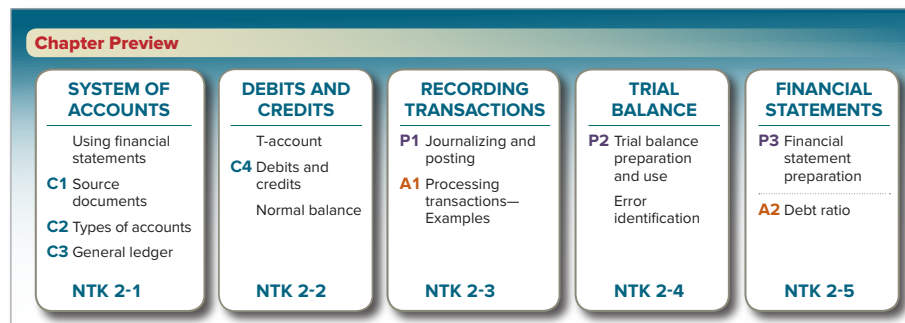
Chapter Preview

SYSTEM OF ACCOUNTS

Using financial statements

C1 Source documents

C2 Types of accounts

C3 General ledger

NTK 2-1

DEBITS AND CREDITS

T-account

C4 Debits and credits

Normal balance

NTK 2-2

RECORDING TRANSACTIONS

P1 Journalizing and posting

A1 Processing transactions—Examples

NTK 2-3

TRIAL BALANCE

P2 Trial balance preparation and use

Error identification

NTK 2-4

FINANCIAL STATEMENTS

P3 Financial statement preparation

A2 Debt ratio

NTK 2-5